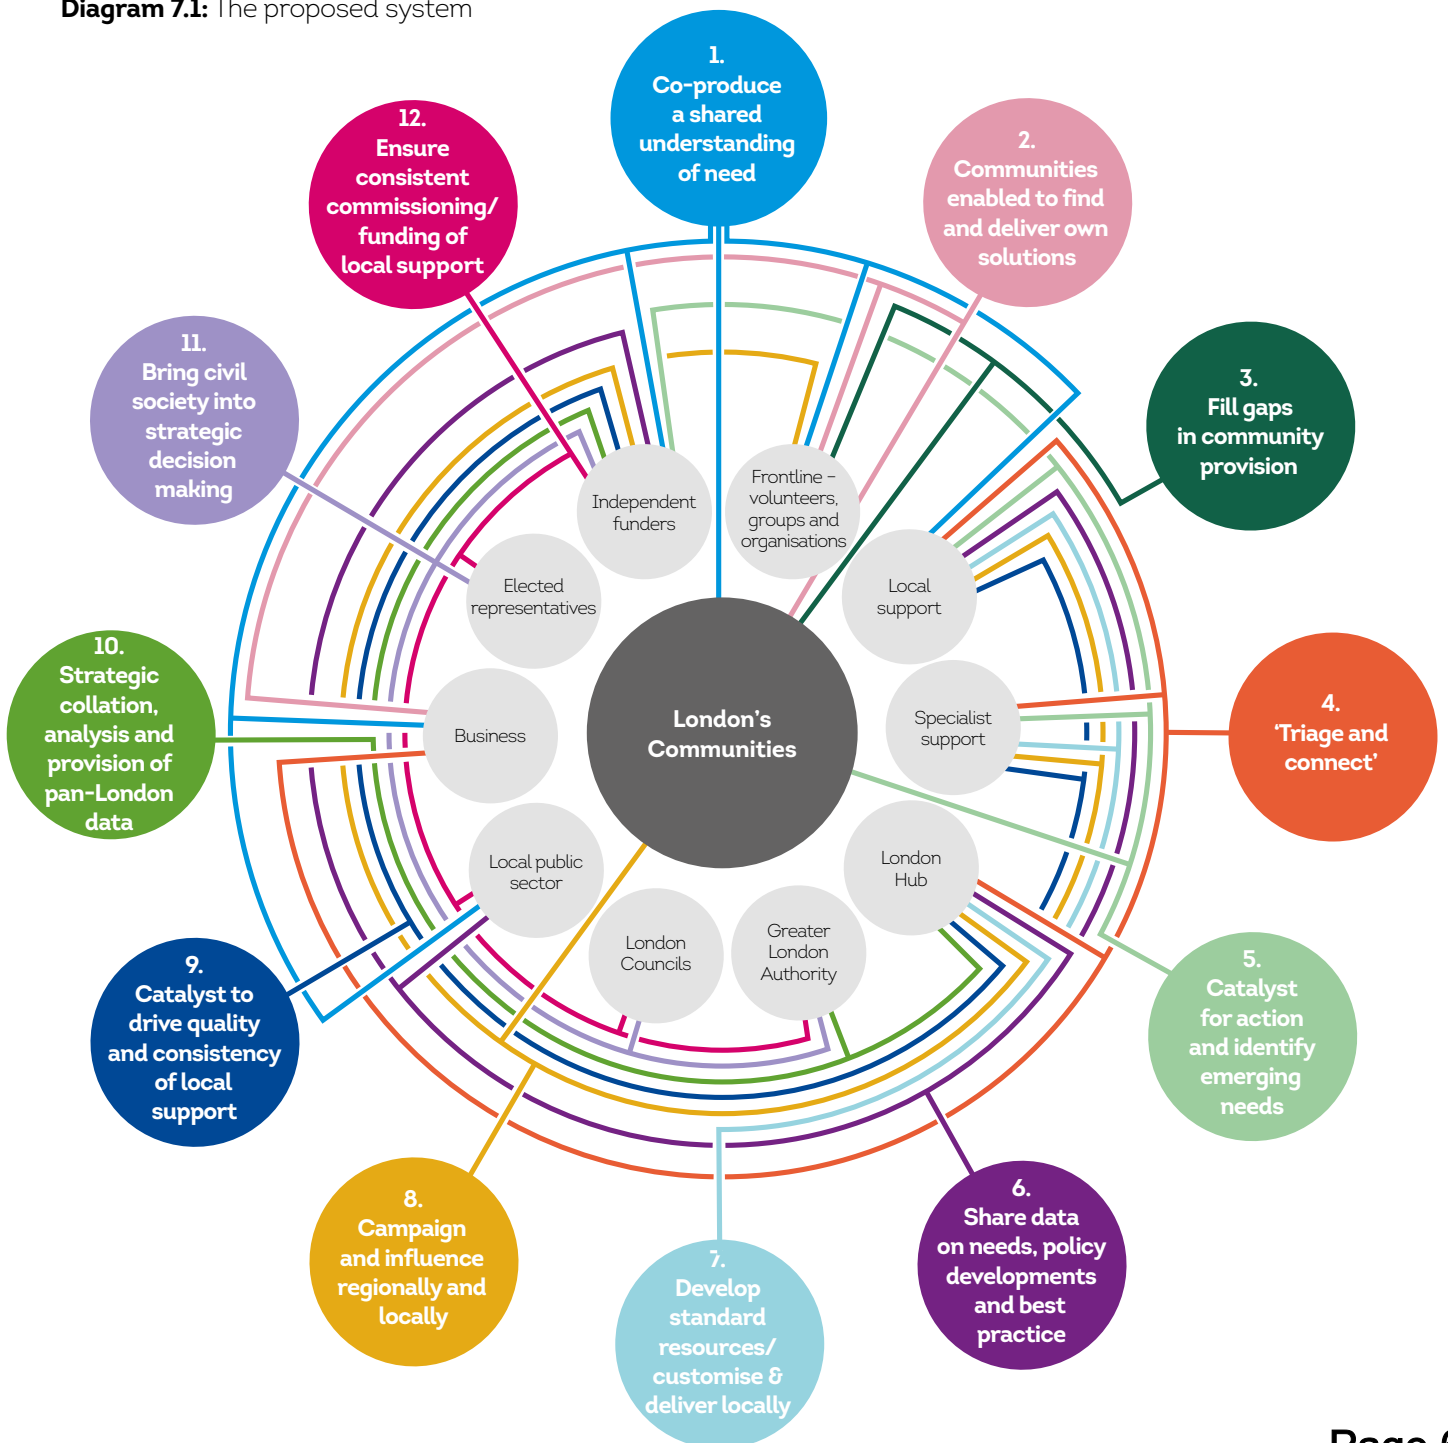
**Diagram 7.1:** The proposed system

1. Co-produce a shared understanding of need

2. Communities enabled to find and deliver own solutions

3. Fill gaps in community provision

4. 'Triage and connect'

5. Catalyst for action and identify emerging needs

6. Share data on needs, policy developments and best practice

7. Develop standard resources/ customise & deliver locally

8. Campaign and influence regionally and locally

9. Catalyst to drive quality and consistency of local support

10. Strategic collation, analysis and provision of pan-London data

11. Bring civil society into strategic decision making

12. Ensure consistent commissioning/ funding of local support

Independent funders

Frontline – volunteers, groups and organisations

Local support

Specialist support

London Hub

Greater London Authority

London Councils

Local public sector

Business

Elected representatives

London's Communities

Page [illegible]